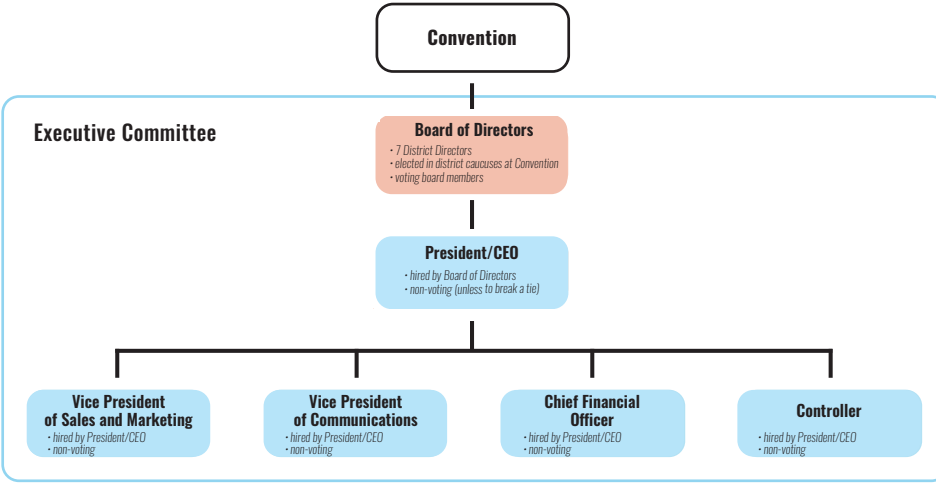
Convention

Executive Committee

Board of Directors
• 7 District Directors
• elected in district caucuses at Convention
• voting board members

President/CEO
• hired by Board of Directors
• non-voting (unless to break a tie)

Vice President of Sales and Marketing
• hired by President/CEO
• non-voting

Vice President of Communications
• hired by President/CEO
• non-voting

Chief Financial Officer
• hired by President/CEO
• non-voting

Controller
• hired by President/CEO
• non-voting